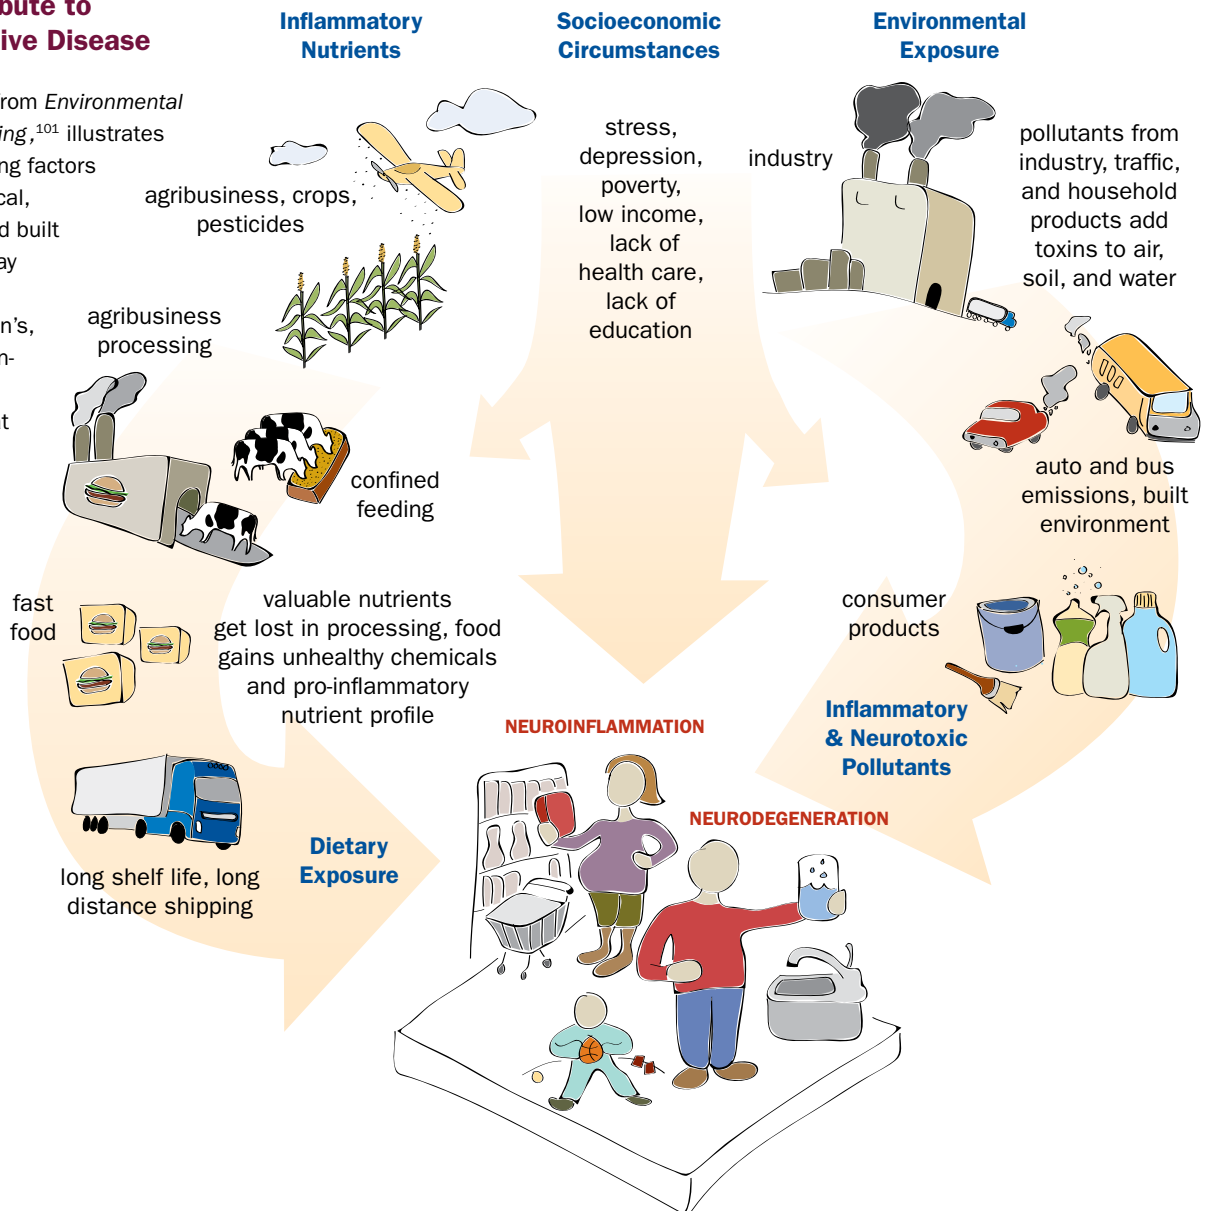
bute to
ive Disease

rom *Environmental*
ing,$^{101}$ illustrates
ng factors
cal,
d built
ay

n's,
n-

t

Inflammatory Nutrients

Socioeconomic Circumstances

Environmental Exposure

agribusiness, crops, pesticides

stress, depression, poverty, low income, lack of health care, lack of education

industry

pollutants from industry, traffic, and household products add toxins to air, soil, and water

agribusiness processing

confined feeding

auto and bus emissions, built environment

fast food

valuable nutrients get lost in processing, food gains unhealthy chemicals and pro-inflammatory nutrient profile

consumer products

Inflammatory & Neurotoxic Pollutants

NEUROINFLAMMATION

NEURODEGENERATION

Dietary Exposure

long shelf life, long distance shipping